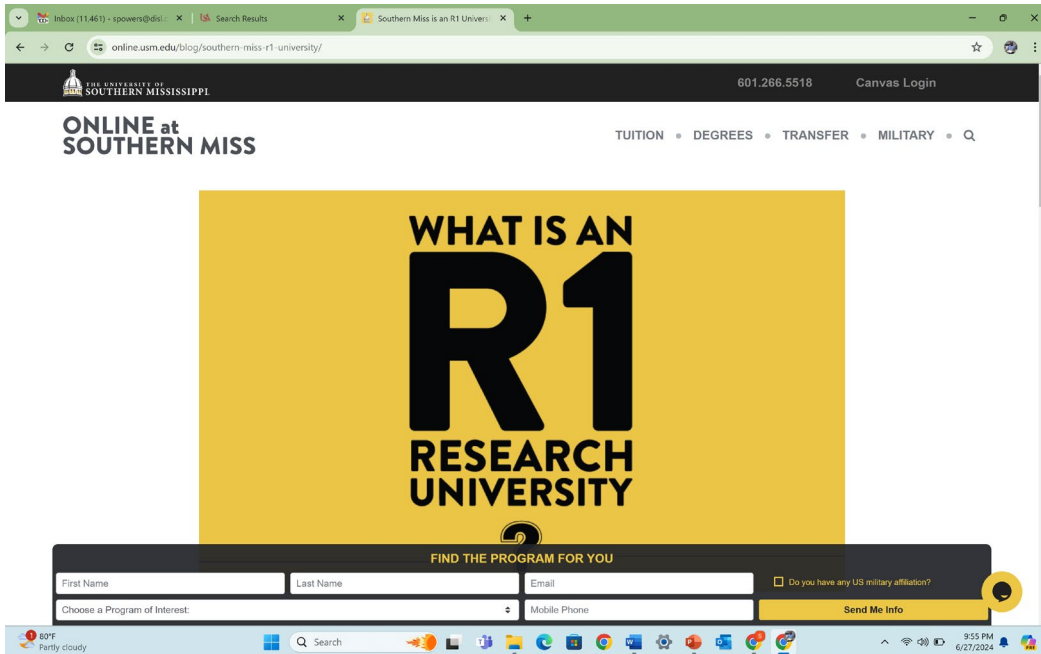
Inbox (11,461) - spowers@dis ×
Search Results ×
Southern Miss is an R1 Univers ×
+

online.usm.edu/blog/southern-miss-r1-university/

THE UNIVERSITY OF SOUTHERN MISSISSIPPI
601.266.5518
Canvas Login

ONLINE at SOUTHERN MISS
TUITION • DEGREES • TRANSFER • MILITARY •

WHAT IS AN R1 RESEARCH UNIVERSITY ?

FIND THE PROGRAM FOR YOU
First Name
Last Name
Email
Do you have any US military affiliation?
Choose a Program of Interest:
Mobile Phone
Send Me Info

80°F
Partly cloudy
Search
9:55 PM
6/27/2024